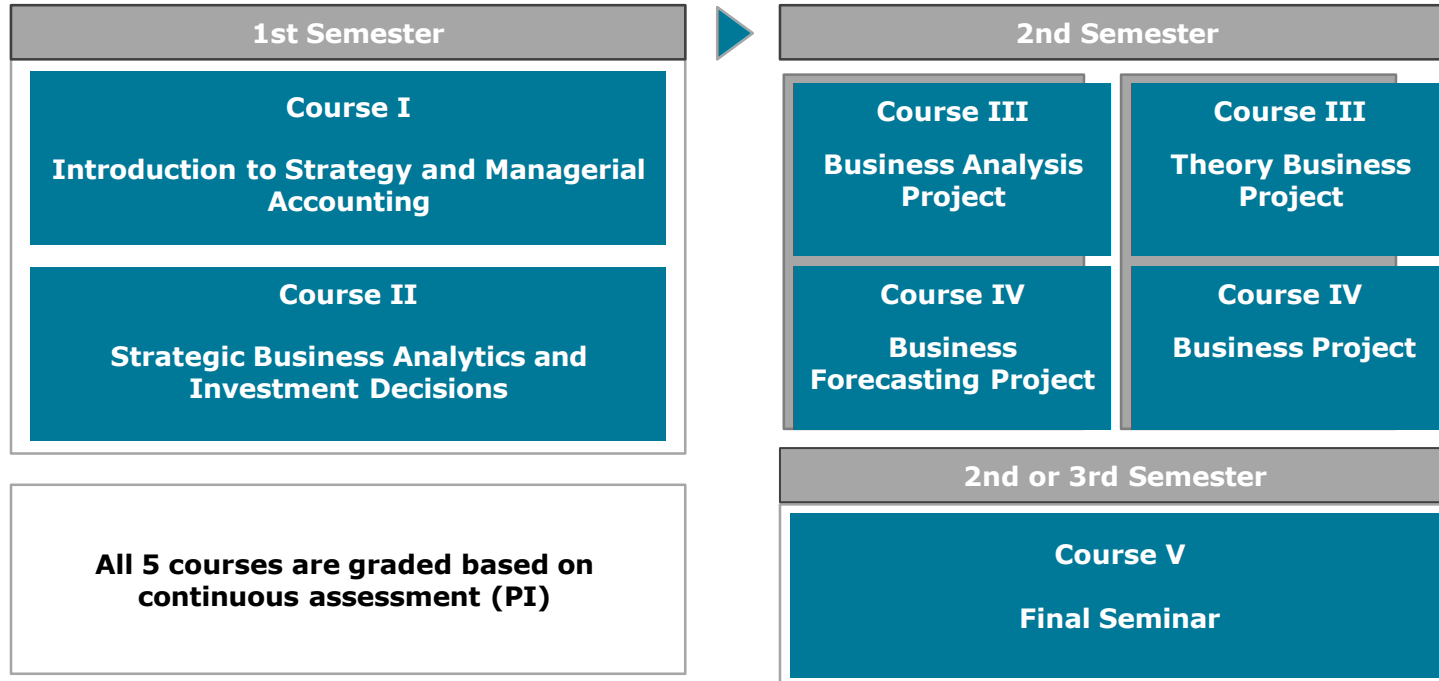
1st Semester

Course I

Introduction to Strategy and Managerial Accounting

Course II

Strategic Business Analytics and Investment Decisions

All 5 courses are graded based on continuous assessment (PI)

2nd Semester

Course III

Business Analysis Project

Course III

Theory Business Project

Course IV

Business Forecasting Project

Course IV

Business Project

2nd or 3rd Semester

Course V

Final Seminar